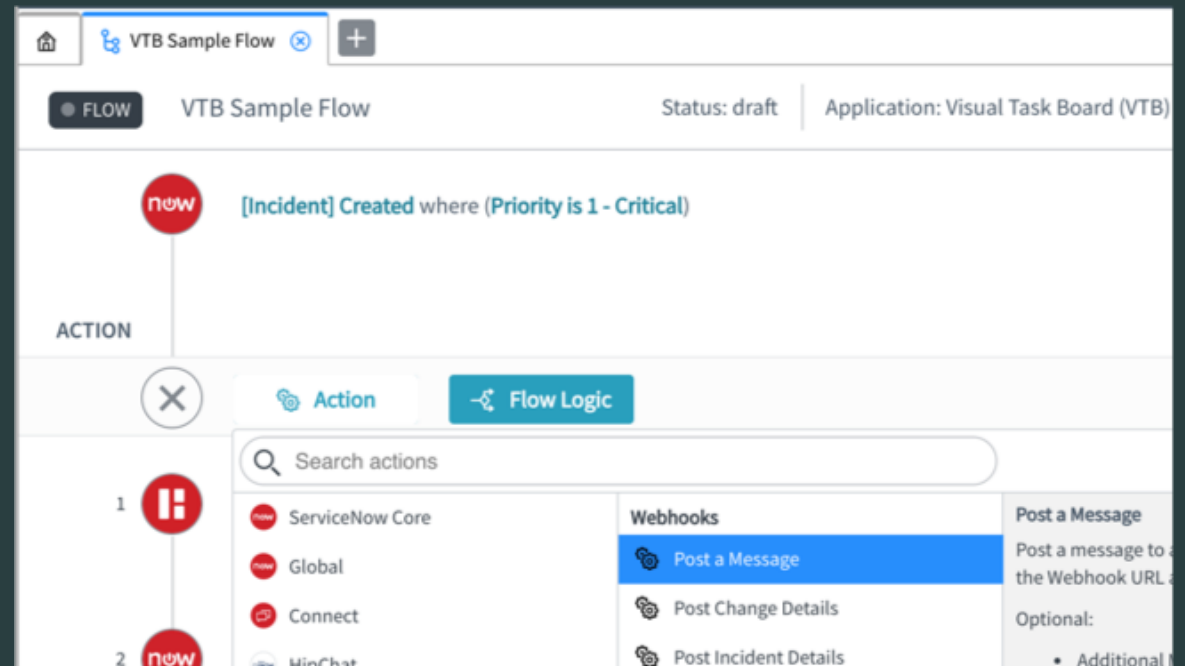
VTB Sample Flow

FLOW VTB Sample Flow Status: draft Application: Visual Task Board (VTB)

now

[Incident] Created where (Priority is 1 - Critical)

ACTION

Action Flow Logic

Search actions

1

ServiceNow Core

Global

Connect

2 now

HipChat

Webhooks

Post a Message

Post Change Details

Post Incident Details

Post a Message

Post a message to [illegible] the Webhook URL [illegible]

Optional:

• Additional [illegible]